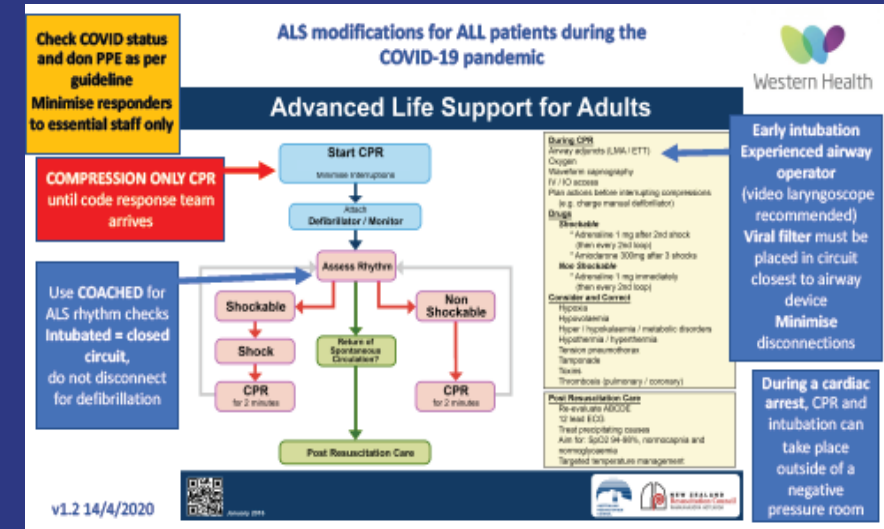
Check COVID status and don PPE as per guideline
Minimise responders to essential staff only

ALS modifications for ALL patients during the COVID-19 pandemic

Western Health

Advanced Life Support for Adults

COMPRESSION ONLY CPR until code response team arrives

Start CPR
Minimise interruptions

Attach
Defibrillator / Monitor

Assess Rhythm

Use COACHED for ALS rhythm checks
Intubated = closed circuit,
do not disconnect for defibrillation

Shockable

Shock

CPR
for 2 minutes

Return of Spontaneous Circulation?

Non Shockable

CPR
for 2 minutes

Post Resuscitation Care

During CPR
Airway adjuncts (LMA / ETT)
Oxygen
Waveform capnography
IV / IO access
Plan actions before interrupting compressions (e.g. charge manual defibrillator)
Drugs
Shockable
* Adrenaline 1 mg after 2nd shock (then every 2nd loop)
* Amiodarone 300mg after 3 shocks
Non Shockable
* Adrenaline 1 mg immediately (then every 2nd loop)
Consider and Correct
Hypoxia
Hypovolaemia
Hyper / hypokalaemia / metabolic disorders
Hypothermia / hyperthermia
Tension pneumothorax
Tamponade
Toxins
Thrombosis (pulmonary / coronary)

Post Resuscitation Care
Re-evaluate ABCDE
12 lead ECG
Treat precipitating causes
Aim for: SpO2 94-98%, normocapnia and normoglycaemia
Targeted temperature management

Early intubation
Experienced airway operator
(video laryngoscope recommended)
Viral filter must be placed in circuit closest to airway device
Minimise disconnections

During a cardiac arrest, CPR and intubation can take place outside of a negative pressure room

v1.2 14/4/2020

January 2016

NEW ZEALAND Resuscitation Council